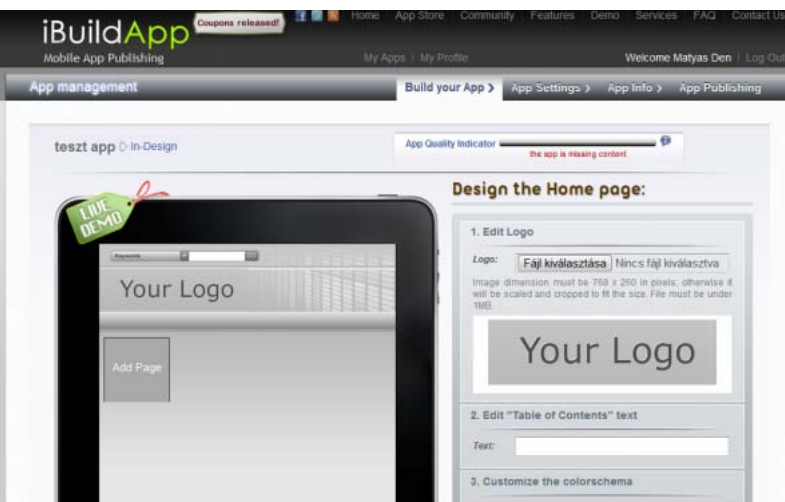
iBuildApp
Mobile App Publishing
Coupons released!
Home | App Store | Community | Features | Demo | Services | FAQ | Contact Us
My Apps | My Profile
Welcome Matyas Den | Log Out

App management
Build your App › App Settings › App Info › App Publishing

teszt app ▷ In-Design
App Quality Indicator
the app is missing content

LIVE DEMO
Keywords
Your Logo
Add Page

Design the Home page:

1. Edit Logo
Logo: Fájl kiválasztása Nincs fájl kiválasztva
Image dimension must be 768 x 250 in pixels; otherwise it will be scaled and cropped to fit the size. File must be under 1MB.
Your Logo

2. Edit "Table of Contents" text
Text:

3. Customize the colorschema